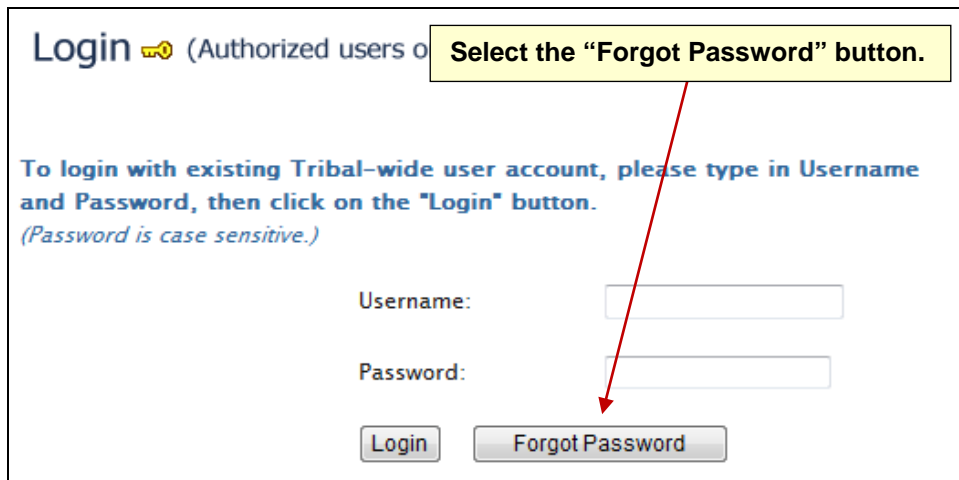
Login (Authorized users o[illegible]

Select the "Forgot Password" button.

To login with existing Tribal-wide user account, please type in Username and Password, then click on the "Login" button.
(Password is case sensitive.)

Username:

Password:

Login

Forgot Password